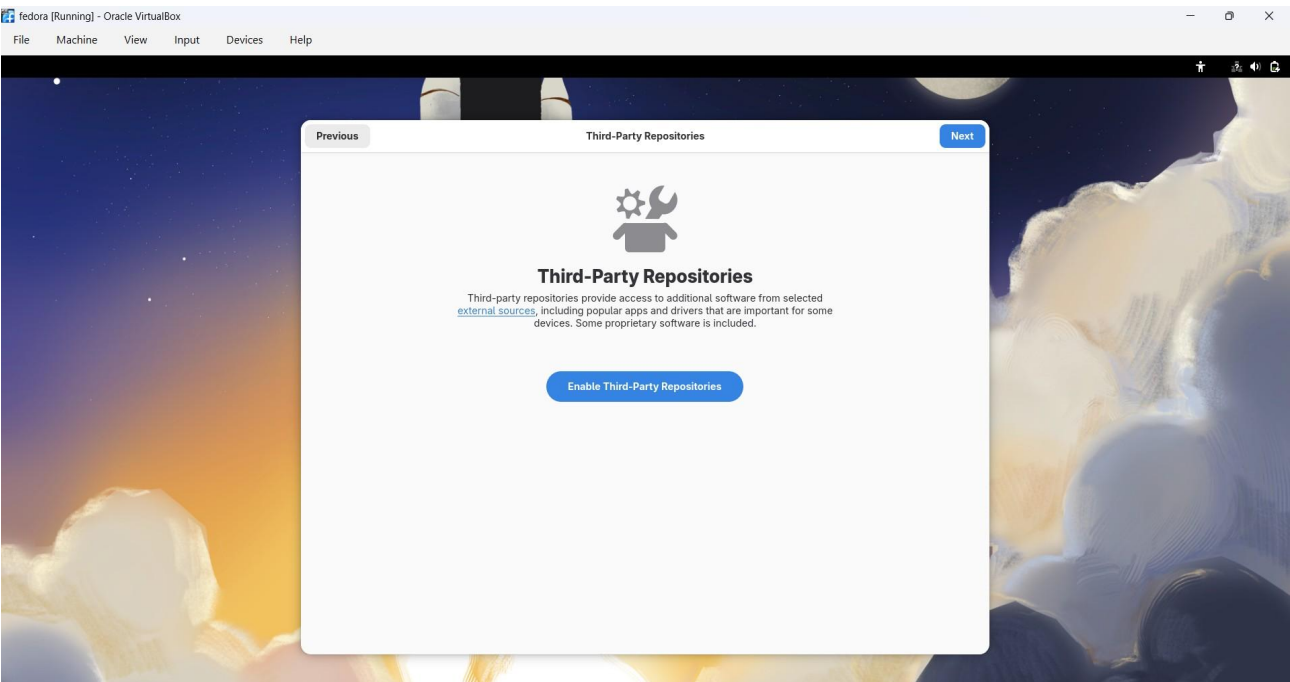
fedora [Running] - Oracle VirtualBox

File Machine View Input Devices Help

Previous

Third-Party Repositories

Next

Third-Party Repositories

Third-party repositories provide access to additional software from selected external sources, including popular apps and drivers that are important for some devices. Some proprietary software is included.

Enable Third-Party Repositories